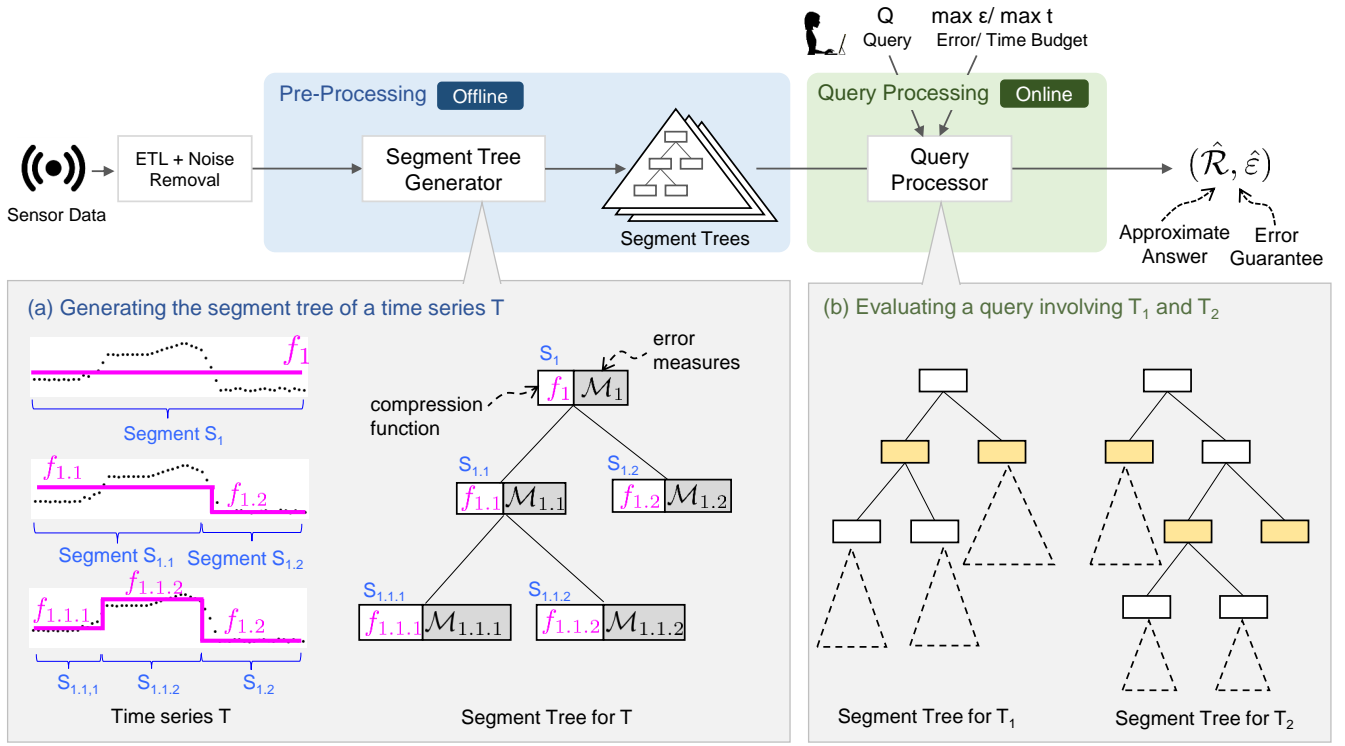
Q
Query

max ε/ max t
Error/ Time Budget

Pre-Processing Offline

Query Processing Online

Sensor Data

ETL + Noise Removal

Segment Tree Generator

Segment Trees

Query Processor

$(\hat{\mathcal{R}}, \hat{\varepsilon})$

Approximate Answer

Error Guarantee

(a) Generating the segment tree of a time series T

$f_1$

Segment S$_1$

$f_{1.1}$

$f_{1.2}$

Segment S$_{1.1}$ Segment S$_{1.2}$

$f_{1.1.1}$

$f_{1.1.2}$

$f_{1.2}$

S$_{1.1.1}$ S$_{1.1.2}$ S$_{1.2}$

Time series T

S$_1$

error measures

compression function

$f_1$ $\mathcal{M}_1$

S$_{1.1}$

S$_{1.2}$

$f_{1.1}$ $\mathcal{M}_{1.1}$

$f_{1.2}$ $\mathcal{M}_{1.2}$

S$_{1.1.1}$

S$_{1.1.2}$

$f_{1.1.1}$ $\mathcal{M}_{1.1.1}$

$f_{1.1.2}$ $\mathcal{M}_{1.1.2}$

Segment Tree for T

(b) Evaluating a query involving T$_1$ and T$_2$

Segment Tree for T$_1$

Segment Tree for T$_2$